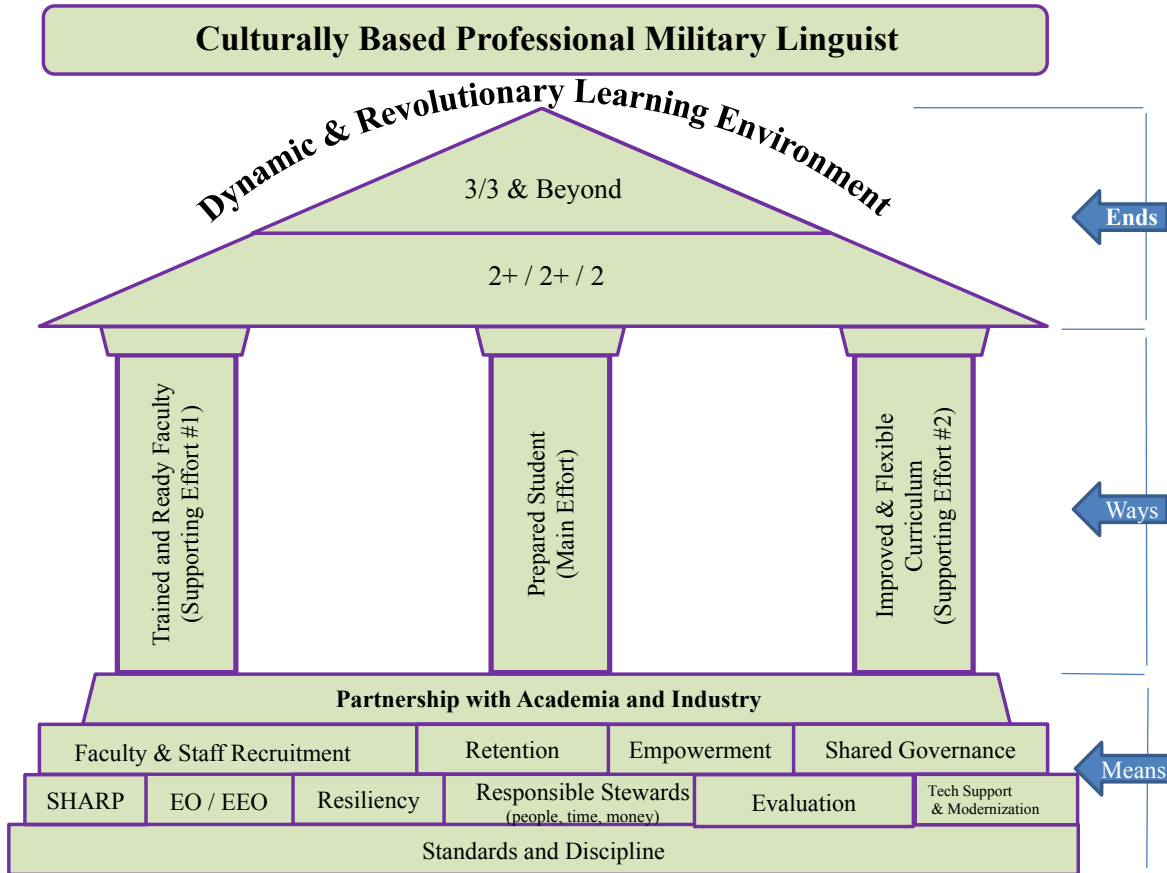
Culturally Based Professional Military Linguist

Dynamic & Revolutionary Learning Environment

3/3 & Beyond

2+ / 2+ / 2

Ends

Trained and Ready Faculty (Supporting Effort #1)

Prepared Student (Main Effort)

Improved & Flexible Curriculum (Supporting Effort #2)

Ways

Partnership with Academia and Industry

Faculty & Staff Recruitment

Retention

Empowerment

Shared Governance

Means

SHARP

EO / EEO

Resiliency

Responsible Stewards (people, time, money)

Evaluation

Tech Support & Modernization

Standards and Discipline